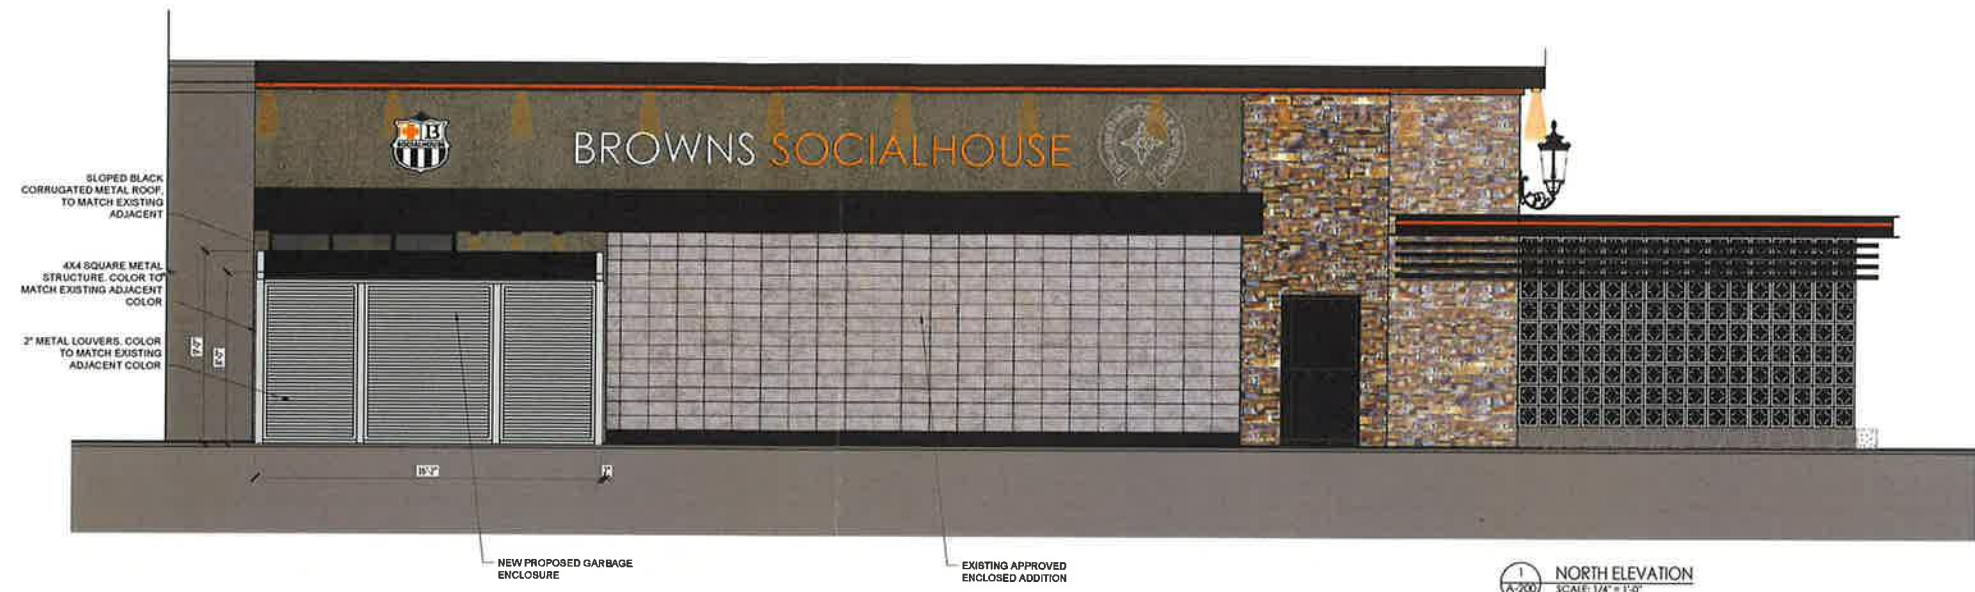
B
SOCIALHOUSE

BROWNS SOCIALHOUSE

SLOPED BLACK CORRUGATED METAL ROOF, TO MATCH EXISTING ADJACENT

4X4 SQUARE METAL STRUCTURE. COLOR TO MATCH EXISTING ADJACENT COLOR

2" METAL LOUVERS. COLOR TO MATCH EXISTING ADJACENT COLOR

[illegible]

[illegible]

16'-2"

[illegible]

NEW PROPOSED GARBAGE ENCLOSURE

EXISTING APPROVED ENCLOSED ADDITION

1
A-200

NORTH ELEVATION
SCALE: 1/4" = 1'-0"